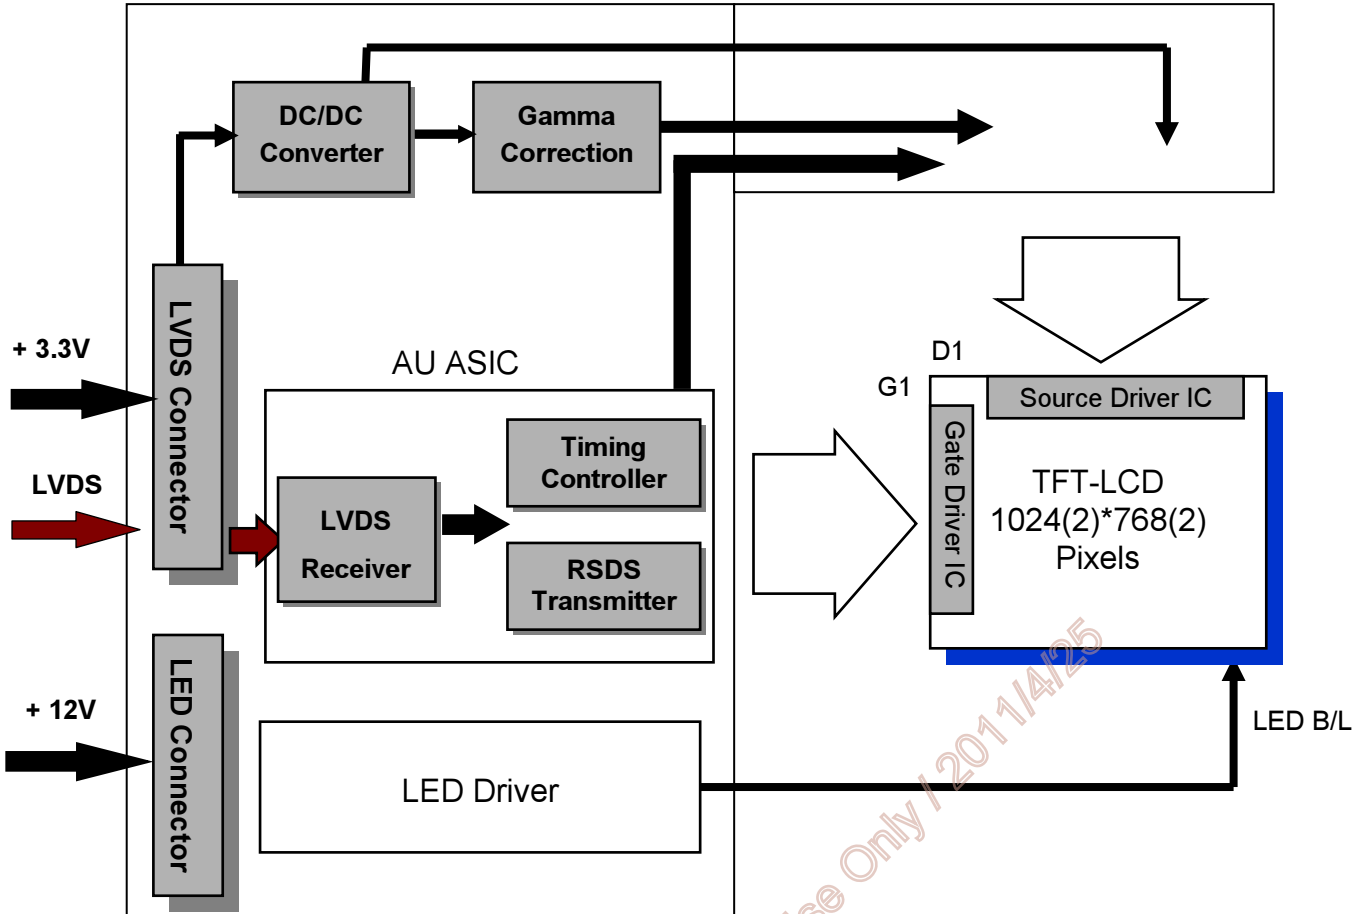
DC/DC Converter

Gamma Correction

+ 3.3V

LVDS

LVDS Connector

AU ASIC

Timing Controller

LVDS Receiver

RSDS Transmitter

D1

G1

Source Driver IC

Gate Driver IC

TFT-LCD 1024(2)*768(2) Pixels

+ 12V

LED Connector

LED Driver

LED B/L

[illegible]se Only / 2011/4/25